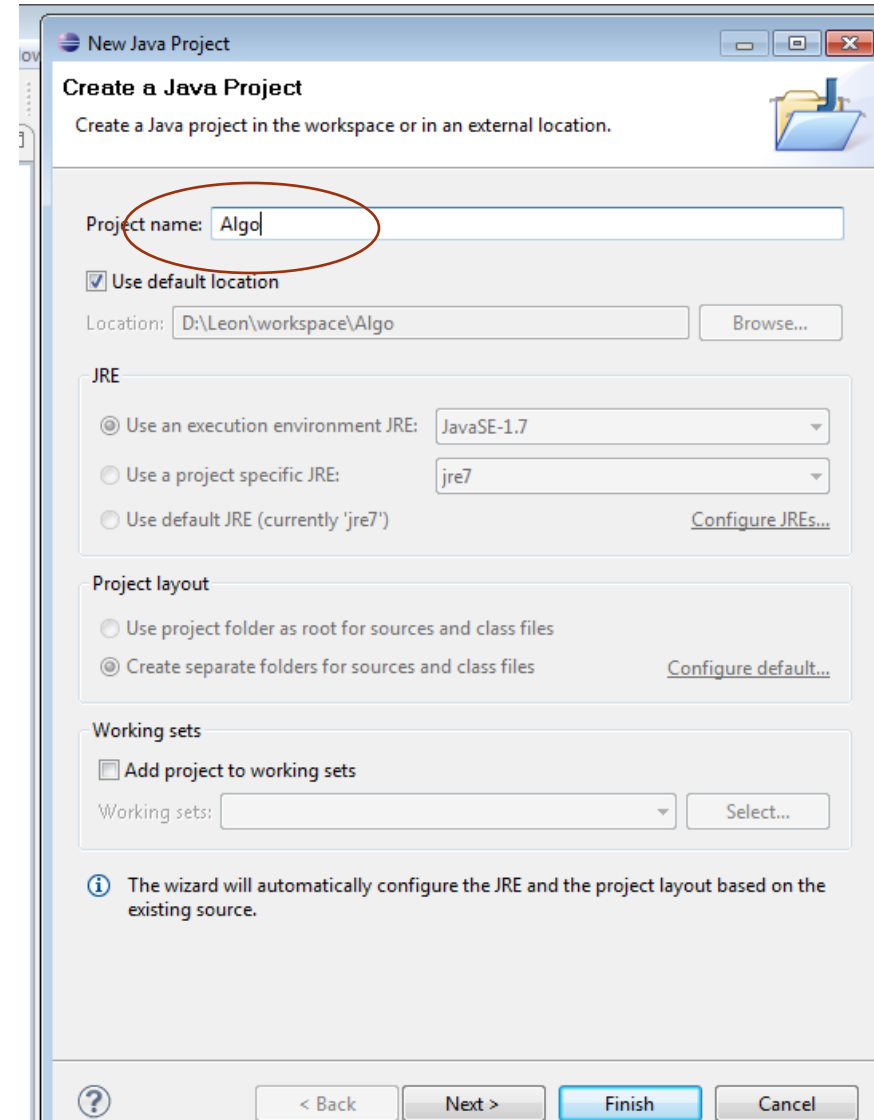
New Java Project

Create a Java Project

Create a Java project in the workspace or in an external location.

Project name: Algo

Use default location

Location: D:\Leon\workspace\Algo

Browse...

JRE

Use an execution environment JRE: JavaSE-1.7

Use a project specific JRE: jre7

Use default JRE (currently 'jre7')

Configure JREs...

Project layout

Use project folder as root for sources and class files

Create separate folders for sources and class files

Configure default...

Working sets

Add project to working sets

Working sets:

Select...

The wizard will automatically configure the JRE and the project layout based on the existing source.

< Back

Next >

Finish

Cancel